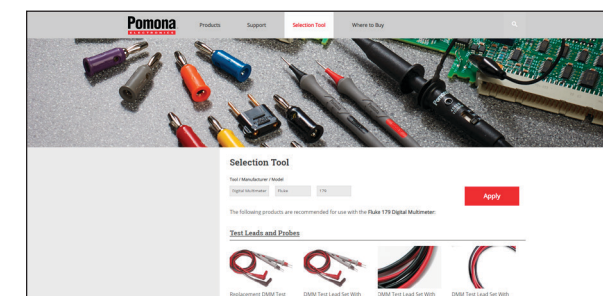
Pomona
ELECTRONICS

Products Support Selection Tool Where to Buy

Selection Tool

Tool / Manufacturer / Model

Digital Multimeter Fluke 179

Apply

The following products are recommended for use with the Fluke 179 Digital Multimeter:

Test Leads and Probes

Replacement DMM Test

DMM Test Lead Set With

DMM Test Lead Set With

DMM Test Lead Set With